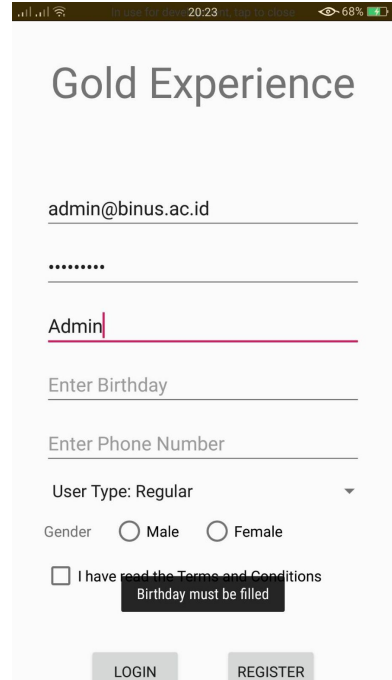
20:23 68%

Gold Experience

admin@binus.ac.id

•••••••••

Admin

Enter Birthday

Enter Phone Number

User Type: Regular

Gender Male Female

I have read the Terms and Conditions

Birthday must be filled

LOGIN REGISTER